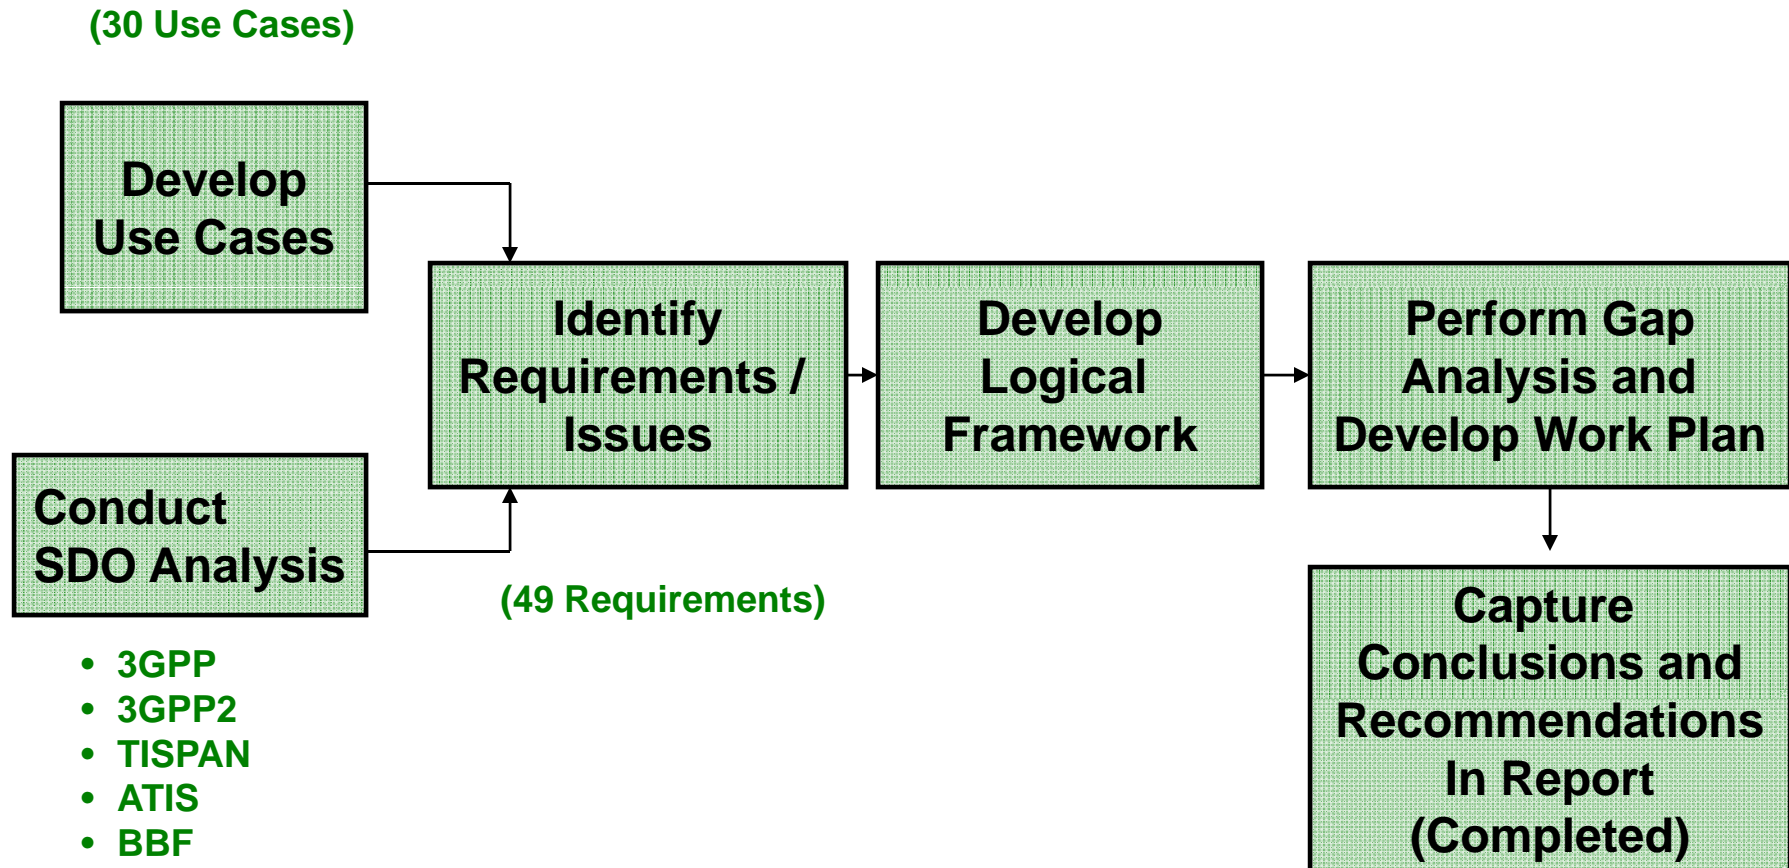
(30 Use Cases)

Develop Use Cases

Identify Requirements / Issues

Develop Logical Framework

Perform Gap Analysis and Develop Work Plan

Conduct SDO Analysis

(49 Requirements)

- 3GPP
- 3GPP2
- TISPAN
- ATIS
- BBF

Capture Conclusions and Recommendations In Report (Completed)